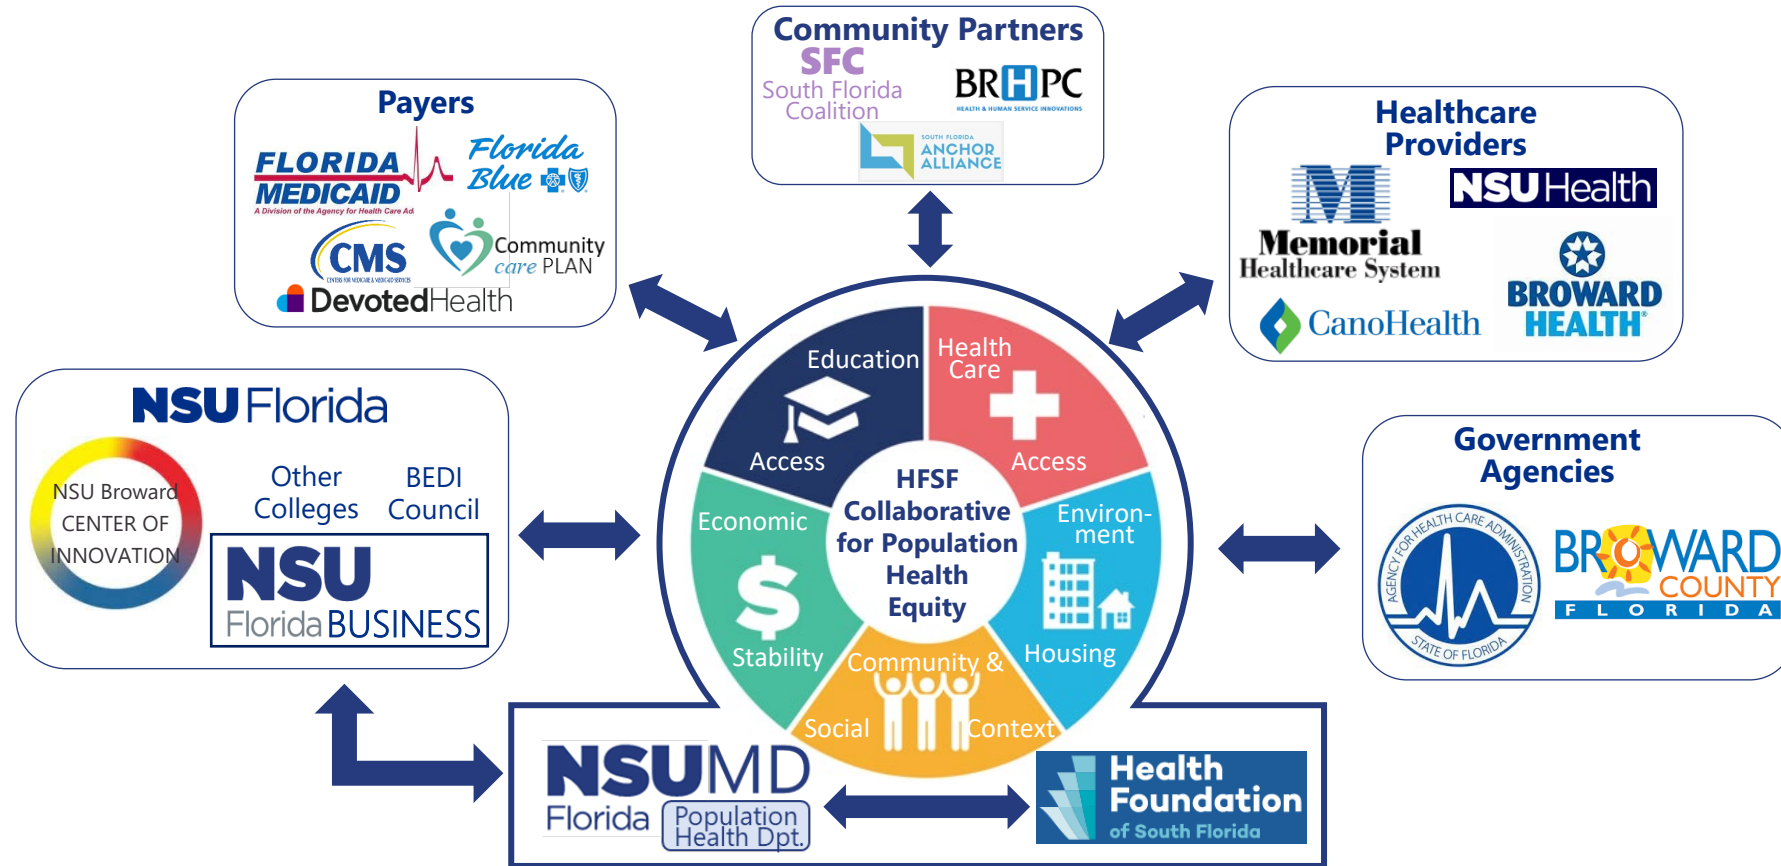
Community Partners
SFC
South Florida Coalition
BRHPC
HEALTH & HUMAN SERVICE INNOVATIONS
SOUTH FLORIDA ANCHOR ALLIANCE

Payers
FLORIDA MEDICAID
A Division of the Agency for Health Care Ad
Florida Blue
CMS
Community care PLAN
DevotedHealth

Healthcare Providers
Memorial Healthcare System
NSU Health
BROWARD HEALTH
CanoHealth

NSU Florida
NSU Broward CENTER OF INNOVATION
Other Colleges
BEDI Council
NSU Florida BUSINESS

Education
Access
Health Care
Access
Economic
Stability
HFSF Collaborative for Population Health Equity
Environment
Housing
Community &
Social
Context

Government Agencies
AGENCY FOR HEALTH CARE ADMINISTRATION
STATE OF FLORIDA
BROWARD COUNTY
F L O R I D A

NSUMD Florida
Population Health Dpt.
Health Foundation of South Florida